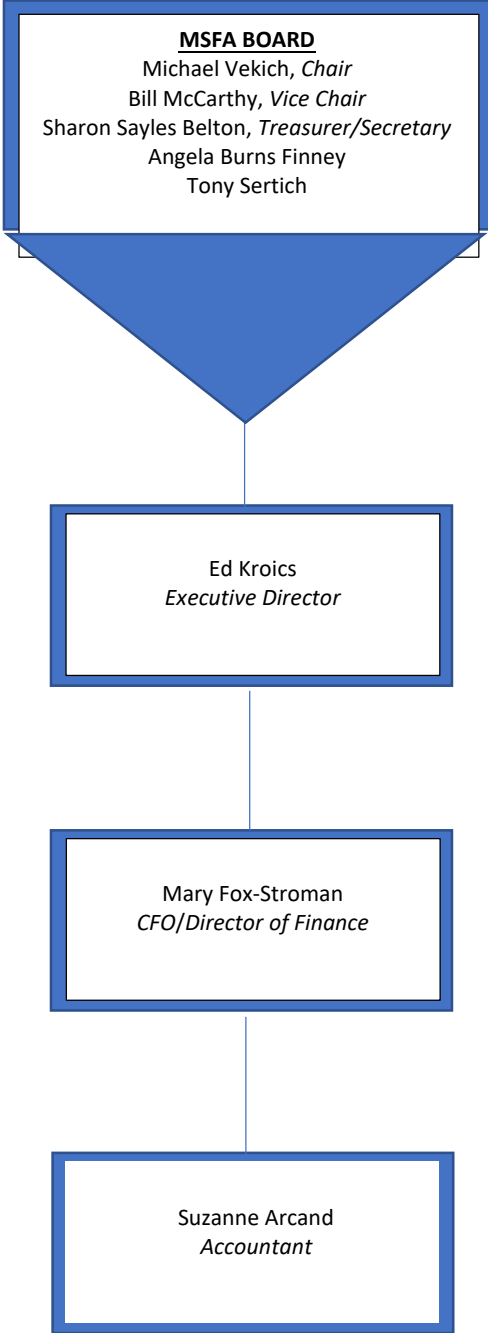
MSFA BOARD
Michael Vekich, *Chair*
Bill McCarthy, *Vice Chair*
Sharon Sayles Belton, *Treasurer/Secretary*
Angela Burns Finney
Tony Sertich

Ed Kroics
*Executive Director*

Mary Fox-Stroman
*CFO/Director of Finance*

Suzanne Arcand
*Accountant*